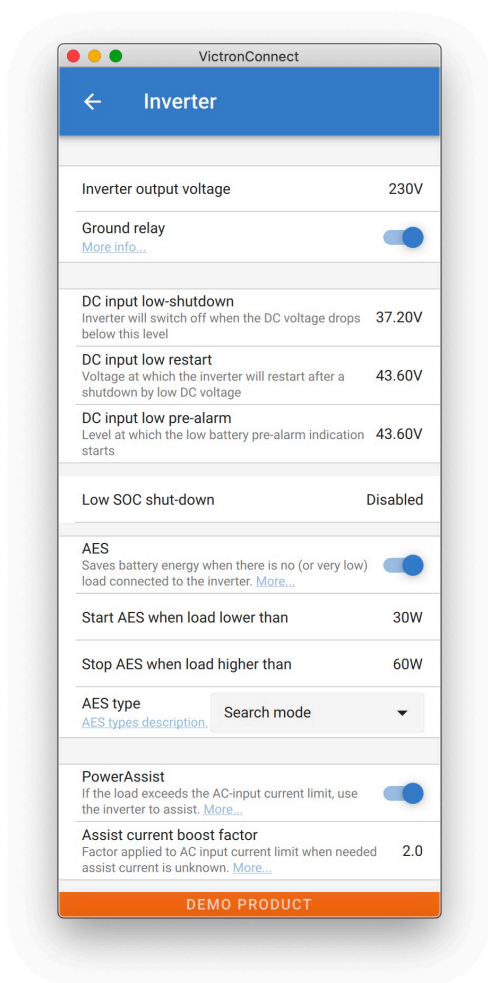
VictronConnect

Inverter

Inverter output voltage 230V

Ground relay
More info...

DC input low-shutdown
Inverter will switch off when the DC voltage drops below this level 37.20V

DC input low restart
Voltage at which the inverter will restart after a shutdown by low DC voltage 43.60V

DC input low pre-alarm
Level at which the low battery pre-alarm indication starts 43.60V

Low SOC shut-down Disabled

AES
Saves battery energy when there is no (or very low) load connected to the inverter. More...

Start AES when load lower than 30W

Stop AES when load higher than 60W

AES type
AES types description.
Search mode

PowerAssist
If the load exceeds the AC-input current limit, use the inverter to assist. More...

Assist current boost factor
Factor applied to AC input current limit when needed assist current is unknown. More... 2.0

DEMO PRODUCT